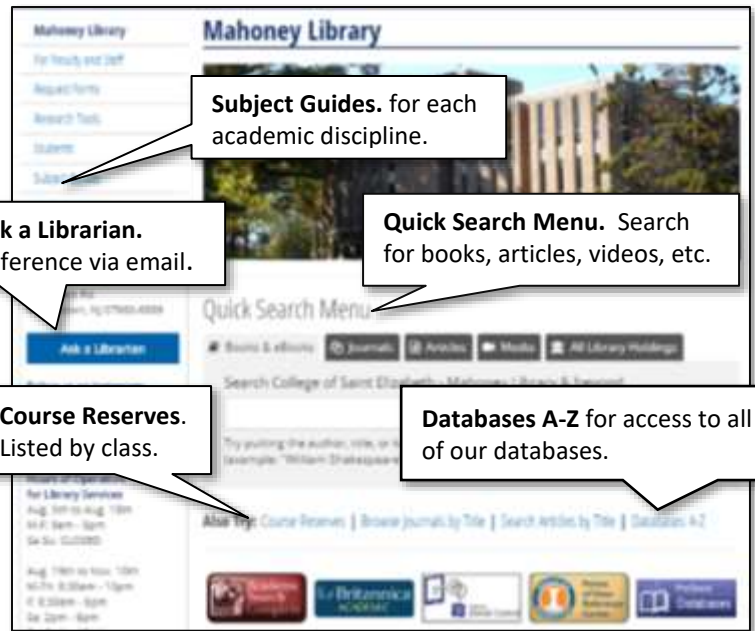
Mahoney Library
For Faculty and Staff
Request Forms
Research Tools
Students
Subject Guides

Mahoney Library

Subject Guides. for each academic discipline.

k a Librarian.
ference via email.

Quick Search Menu. Search for books, articles, videos, etc.

Ask a Librarian

Quick Search Menu

Books & eBooks
Journals
Articles
Media
All Library Holdings

Search College of Saint Elizabeth - Mahoney Library & Beyond

Course Reserves.
Listed by class.

Databases A-Z for access to all of our databases.

Try putting the author, title, or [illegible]
(example: "William Shakespeare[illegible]

Hours of Operation for Library Services
Aug. 5th to Aug. 18th
M-F: 9am - 5pm
Sa-Su: CLOSED

Aug. 19th to Nov. 19th
M-Th: 8:30am - 11pm
F: 8:30am - 6pm
Sa: 2pm - 6pm

Also Try: Course Reserves | Browse Journals by Title | Search Articles by Title | Databases A-Z

Britannica ACADEMIC
ProQuest Databases